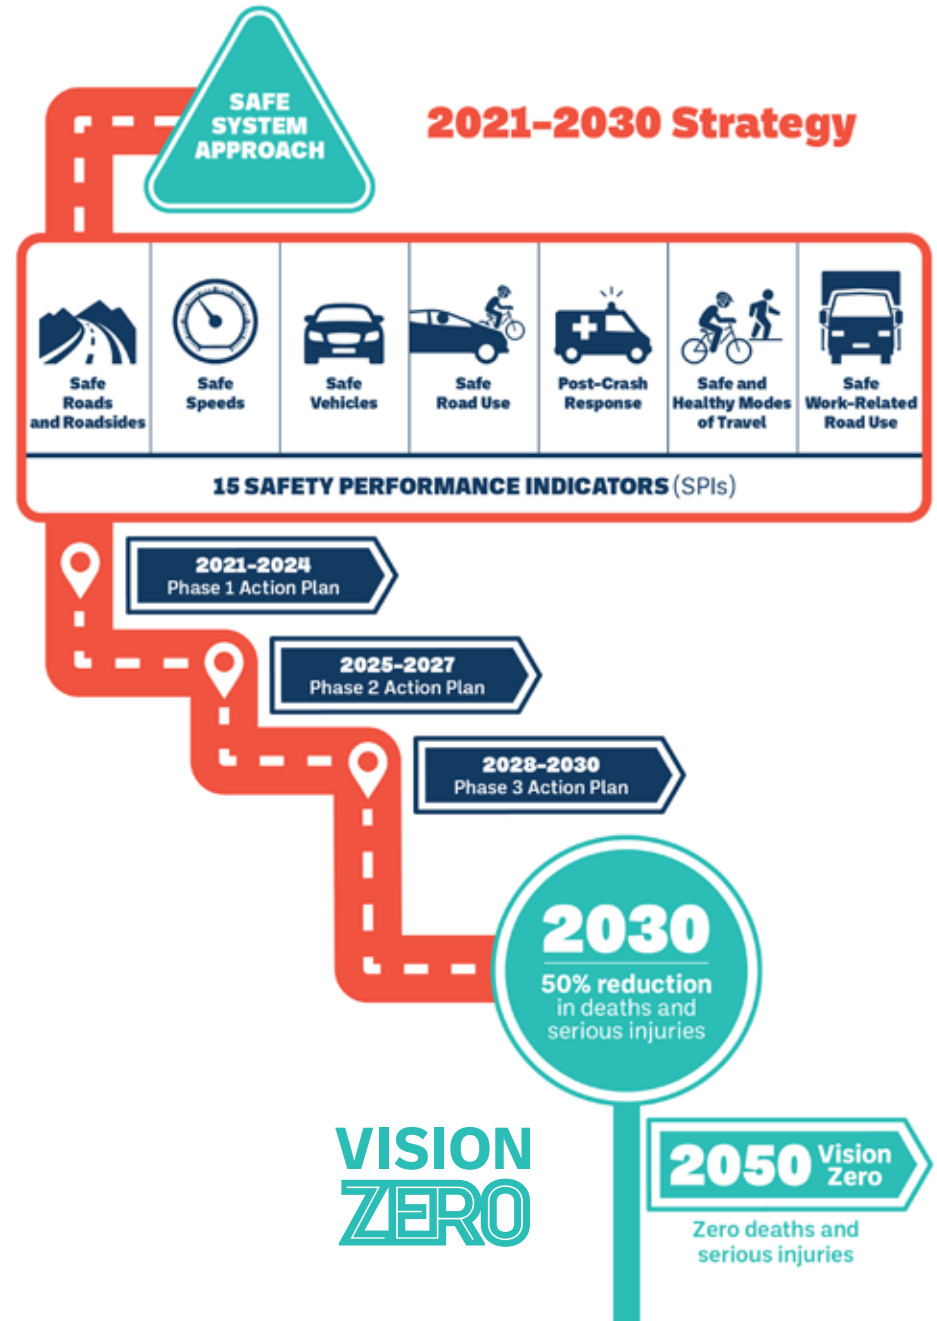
SAFE SYSTEM APPROACH

2021-2030 Strategy

Safe Roads and Roadsides

Safe Speeds

Safe Vehicles

Safe Road Use

Post-Crash Response

Safe and Healthy Modes of Travel

Safe Work-Related Road Use

15 SAFETY PERFORMANCE INDICATORS (SPIs)

2021-2024
Phase 1 Action Plan

2025-2027
Phase 2 Action Plan

2028-2030
Phase 3 Action Plan

2030
50% reduction in deaths and serious injuries

VISION ZERO

2050 Vision Zero

Zero deaths and serious injuries